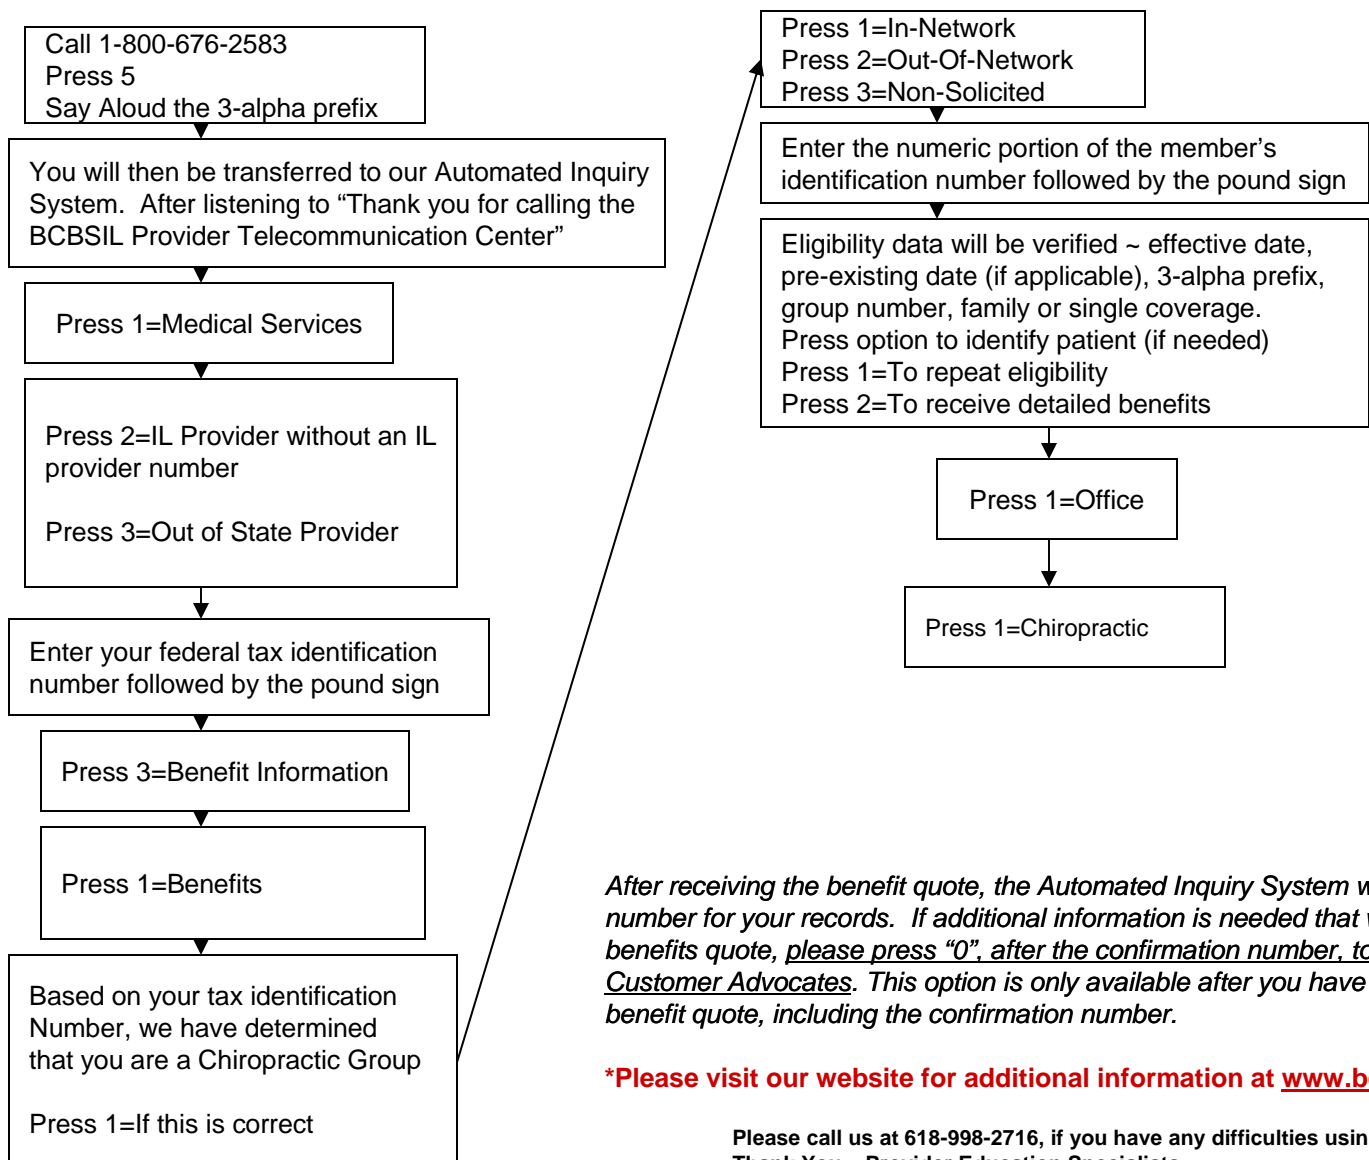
Call 1-800-676-2583
Press 5
Say Aloud the 3-alpha prefix

You will then be transferred to our Automated Inquiry System. After listening to "Thank you for calling the BCBSIL Provider Telecommunication Center"

Press 1=Medical Services

Press 2=IL Provider without an IL provider number

Press 3=Out of State Provider

Enter your federal tax identification number followed by the pound sign

Press 3=Benefit Information

Press 1=Benefits

Based on your tax identification Number, we have determined that you are a Chiropractic Group

Press 1=If this is correct

Press 1=In-Network
Press 2=Out-Of-Network
Press 3=Non-Solicited

Enter the numeric portion of the member's identification number followed by the pound sign

Eligibility data will be verified ~ effective date, pre-existing date (if applicable), 3-alpha prefix, group number, family or single coverage.
Press option to identify patient (if needed)
Press 1=To repeat eligibility
Press 2=To receive detailed benefits

Press 1=Office

Press 1=Chiropractic

After receiving the benefit quote, the Automated Inquiry System w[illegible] number for your records. If additional information is needed that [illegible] benefits quote, please press "0", after the confirmation number, to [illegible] Customer Advocates. This option is only available after you have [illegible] benefit quote, including the confirmation number.

*Please visit our website for additional information at www.b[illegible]

Please call us at 618-998-2716, if you have any difficulties usin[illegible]
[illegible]